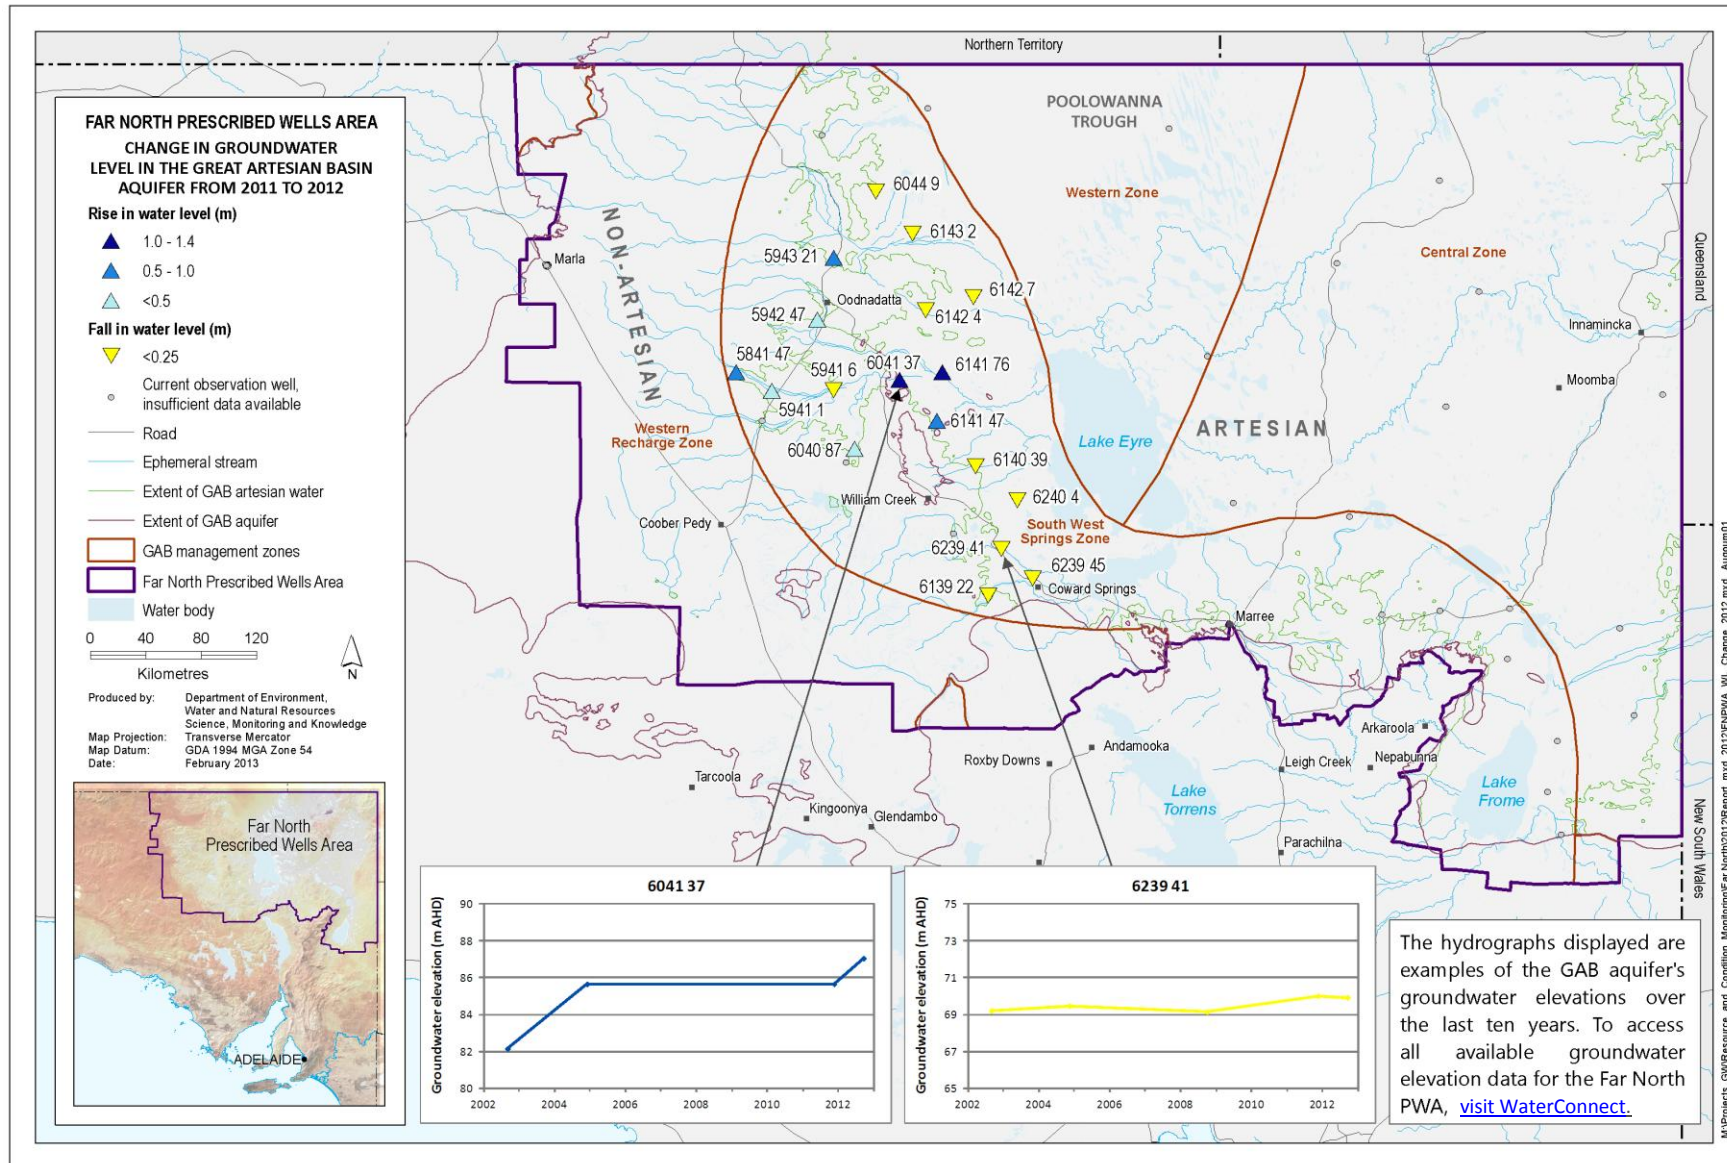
FAR NORTH PRESCRIBED WELLS AREA
CHANGE IN GROUNDWATER LEVEL IN THE GREAT ARTESIAN BASIN AQUIFER FROM 2011 TO 2012

Rise in water level (m)
1.0 - 1.4
0.5 - 1.0
<0.5
Fall in water level (m)
<0.25
Current observation well, insufficient data available
Road
Ephemeral stream
Extent of GAB artesian water
Extent of GAB aquifer
GAB management zones
Far North Prescribed Wells Area
Water body

0 40 80 120
Kilometres
N

Produced by: Department of Environment, Water and Natural Resources Science, Monitoring and Knowledge
Map Projection: Transverse Mercator
Map Datum: GDA 1994 MGA Zone 54
Date: February 2013

Far North Prescribed Wells Area
ADELAIDE

Northern Territory
POOLOWANNA TROUGH
Western Zone
Central Zone
Queensland
Innamincka
Moomba
NON-ARTESIAN
ARTESIAN
Marla
Oodnadatta
Western Recharge Zone
Lake Eyre
William Creek
Coober Pedy
South West Springs Zone
Coward Springs
Marree
Arkaroola
Nepabunna
Andamooka
Roxby Downs
Leigh Creek
Lake Torrens
Lake Frome
Tarcoola
Kingoonya
Glendambo
Parachilna
New South Wales

6044 9
6143 2
5943 21
6142 7
5942 47
6142 4
5841 47
5941 6
6041 37
6141 76
5941 1
6141 47
6040 87
6140 39
6240 4
6239 41
6239 45
6139 22

6041 37
Groundwater elevation (m AHD)
90
88
86
84
82
80
2002 2004 2006 2008 2010 2012

6239 41
Groundwater elevation (m AHD)
75
73
71
69
67
65
2002 2004 2006 2008 2010 2012

The hydrographs displayed are examples of the GAB aquifer's groundwater elevations over the last ten years. To access all available groundwater elevation data for the Far North PWA, visit WaterConnect.

M:\Projects_GW\Resource_and_Condition_Monitoring\Far North\2012\Report_mxd_2012\FNPWA_WL_Change_2012.mxd_Augoum01